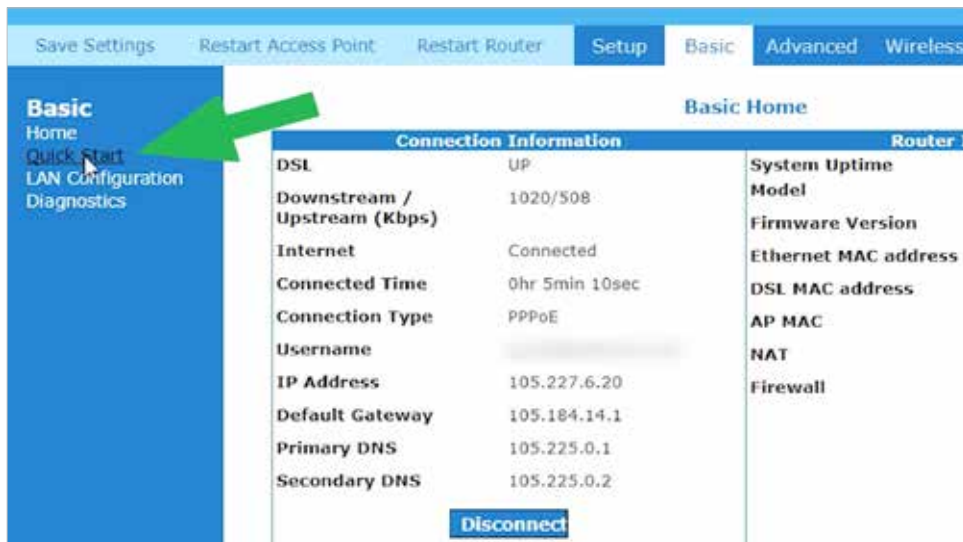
Save Settings Restart Access Point Restart Router Setup Basic Advanced Wireless

Basic
Home
Quick Start
LAN Configuration
Diagnostics

Basic Home

| Connection Information | |
|---|---|
| DSL | UP |
| Downstream / Upstream (Kbps) | 1020/508 |
| Internet | Connected |
| Connected Time | 0hr 5min 10sec |
| Connection Type | PPPoE |
| Username | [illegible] |
| IP Address | 105.227.6.20 |
| Default Gateway | 105.184.14.1 |
| Primary DNS | 105.225.0.1 |
| Secondary DNS | 105.225.0.2 |

Disconnect

Router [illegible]
System Uptime
Model
Firmware Version
Ethernet MAC address
DSL MAC address
AP MAC
NAT
Firewall